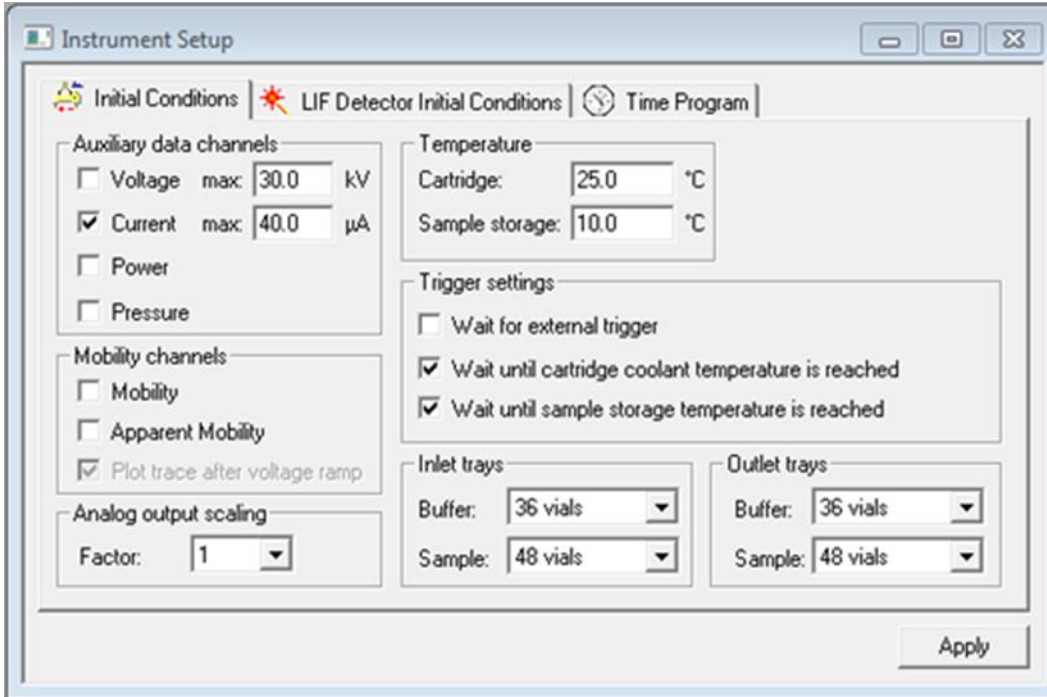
Instrument Setup

Initial Conditions | LIF Detector Initial Conditions | Time Program

Auxiliary data channels
☐ Voltage max: 30.0 kV
☑ Current max: 40.0 µA
☐ Power
☐ Pressure

Mobility channels
☐ Mobility
☐ Apparent Mobility
☑ Plot trace after voltage ramp

Analog output scaling
Factor: 1

Temperature
Cartridge: 25.0 °C
Sample storage: 10.0 °C

Trigger settings
☐ Wait for external trigger
☑ Wait until cartridge coolant temperature is reached
☑ Wait until sample storage temperature is reached

Inlet trays
Buffer: 36 vials
Sample: 48 vials

Outlet trays
Buffer: 36 vials
Sample: 48 vials

Apply